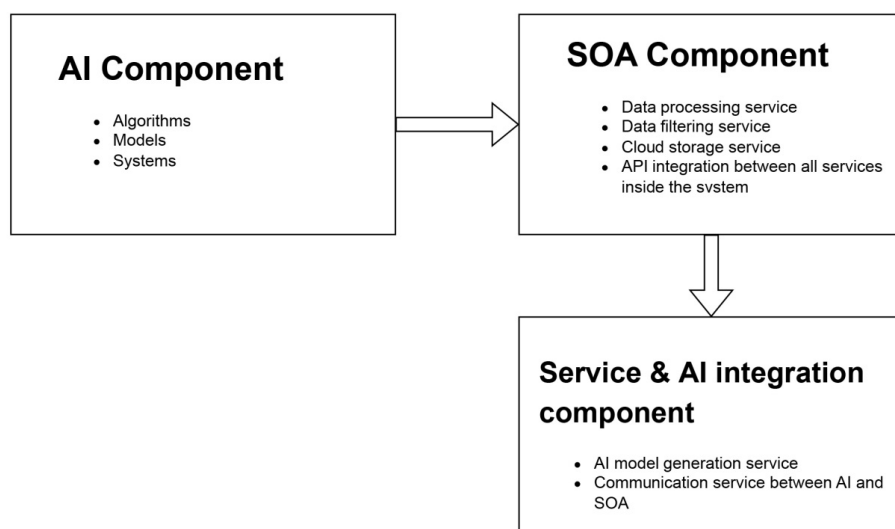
AI Component

- Algorithms
- Models
- Systems

SOA Component

- Data processing service
- Data filtering service
- Cloud storage service
- API integration between all services inside the system

Service & AI integration component

- AI model generation service
- Communication service between AI and SOA